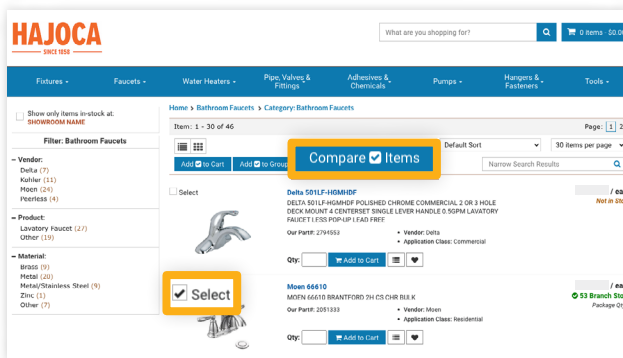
HAJOCA
SINCE 1858

What are you shopping for?

0 items - $0.0

Fixtures -
Faucets -
Water Heaters -
Pipe, Valves & Fittings -
Adhesives & Chemicals -
Pumps -
Hangers & Fasteners -
Tools -

Show only items in-stock at: SHOWROOM NAME

Filter: Bathroom Faucets

- Vendor:
Delta (7)
Kohler (11)
Moen (24)
Peerless (4)

- Product:
Lavatory Faucet (27)
Other (19)

- Material:
Brass (9)
Metal (20)
Metal/Stainless Steel (9)
Zinc (1)
Other (7)

Home > Bathroom Faucets > Category: Bathroom Faucets

Item: 1 - 30 of 46

Page: 1 2

Add to Cart
Add to Group

Compare Items

Default Sort

30 items per page

Narrow Search Results

Select

Delta 501LF-HGMHDF
DELTA 501LF-HGMHDF POLISHED CHROME COMMERCIAL 2 OR 3 HOLE DECK MOUNT 4 CENTERSET SINGLE LEVER HANDLE 0.5GPM LAVATORY FAUCET LESS POP-UP LEAD FREE

Our Part#: 2794553
• Vendor: Delta
• Application Class: Commercial

Qty:
Add to Cart

/ ea
Not in Stoc

Select

Moen 66610
MOEN 66610 BRANTFORD 2H CS CHR BULK

Our Part#: 2051333
• Vendor: Moen
• Application Class: Residential

Qty:
Add to Cart

/ ea
53 Branch Sto
Package Qt